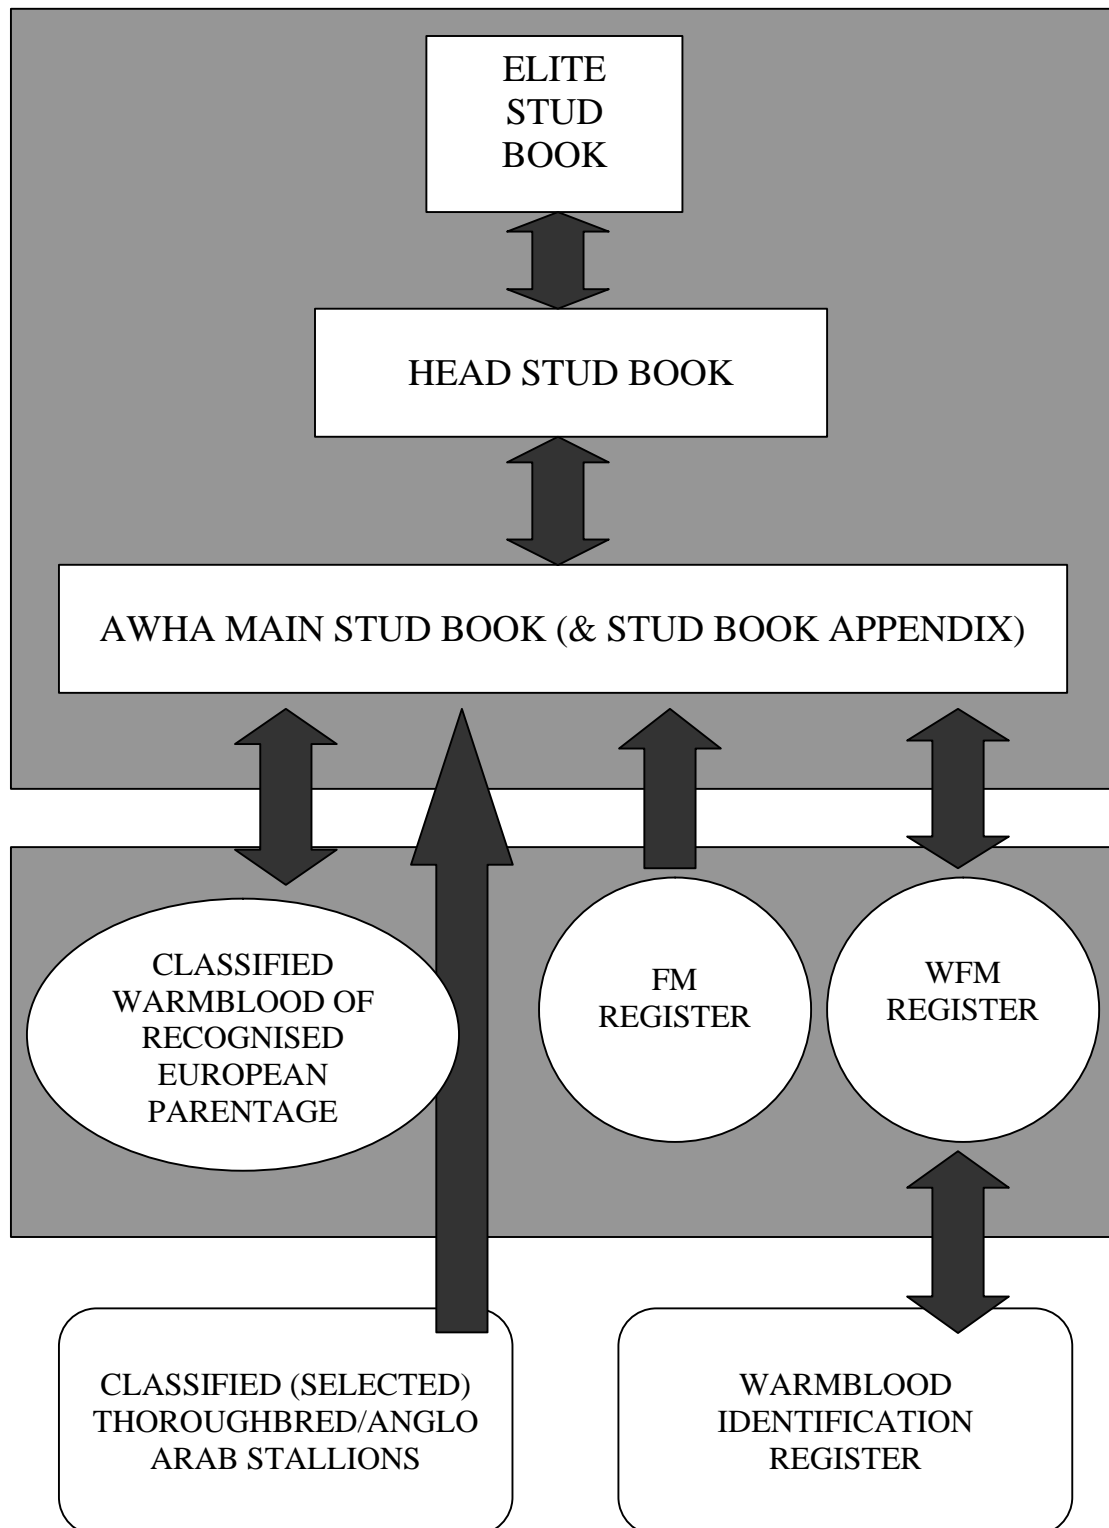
ELITE STUD BOOK

HEAD STUD BOOK

AWHA MAIN STUD BOOK (& STUD BOOK APPENDIX)

CLASSIFIED WARMBLOOD OF RECOGNISED EUROPEAN PARENTAGE

FM REGISTER

WFM REGISTER

CLASSIFIED (SELECTED) THOROUGHBRED/ANGLO ARAB STALLIONS

WARMBLOOD IDENTIFICATION REGISTER